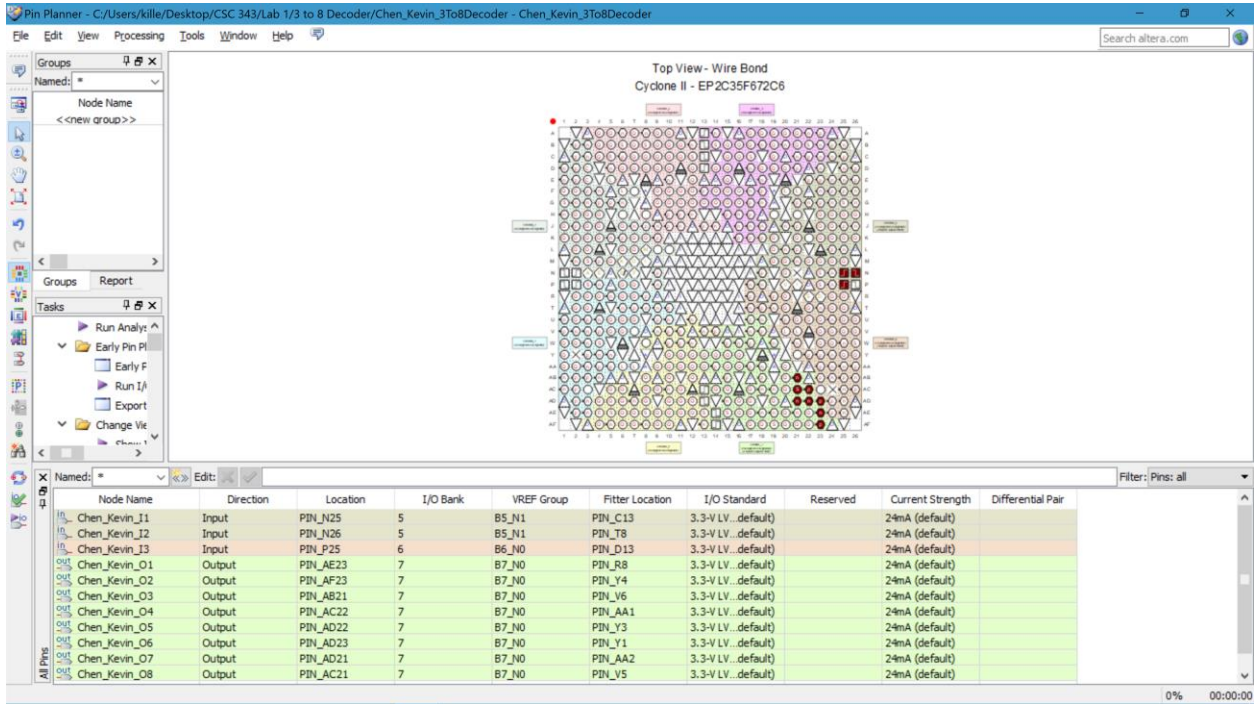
Pin Planner - C:/Users/kille/Desktop/CSC 343/Lab 1/3 to 8 Decoder/Chen_Kevin_3To8Decoder - Chen_Kevin_3To8Decoder

File Edit View Processing Tools Window Help

Search altera.com

Groups
Named: *
Node Name
<<new group>>

Groups Report

Tasks
Run Analys
Early Pin Pl
Early F
Run I/
Export
Change Vie
Show

Top View - Wire Bond
Cyclone II - EP2C35F672C6

Named: * Edit:

Filter: Pins: all

| Node Name | Direction | Location | I/O Bank | VREF Group | Fitter Location | I/O Standard | Reserved | Current Strength | Differential Pair |
|---|---|---|---|---|---|---|---|---|---|
| Chen_Kevin_I1 | Input | PIN_N25 | 5 | B5_N1 | PIN_C13 | 3.3-V LV...default) | | 24mA (default) | |
| Chen_Kevin_I2 | Input | PIN_N26 | 5 | B5_N1 | PIN_T8 | 3.3-V LV...default) | | 24mA (default) | |
| Chen_Kevin_I3 | Input | PIN_P25 | 6 | B6_N0 | PIN_D13 | 3.3-V LV...default) | | 24mA (default) | |
| Chen_Kevin_O1 | Output | PIN_AE23 | 7 | B7_N0 | PIN_R8 | 3.3-V LV...default) | | 24mA (default) | |
| Chen_Kevin_O2 | Output | PIN_AF23 | 7 | B7_N0 | PIN_Y4 | 3.3-V LV...default) | | 24mA (default) | |
| Chen_Kevin_O3 | Output | PIN_AB21 | 7 | B7_N0 | PIN_V6 | 3.3-V LV...default) | | 24mA (default) | |
| Chen_Kevin_O4 | Output | PIN_AC22 | 7 | B7_N0 | PIN_AA1 | 3.3-V LV...default) | | 24mA (default) | |
| Chen_Kevin_O5 | Output | PIN_AD22 | 7 | B7_N0 | PIN_Y3 | 3.3-V LV...default) | | 24mA (default) | |
| Chen_Kevin_O6 | Output | PIN_AD23 | 7 | B7_N0 | PIN_Y1 | 3.3-V LV...default) | | 24mA (default) | |
| Chen_Kevin_O7 | Output | PIN_AD21 | 7 | B7_N0 | PIN_AA2 | 3.3-V LV...default) | | 24mA (default) | |
| Chen_Kevin_O8 | Output | PIN_AC21 | 7 | B7_N0 | PIN_V5 | 3.3-V LV...default) | | 24mA (default) | |

All Pins

0% 00:00:00